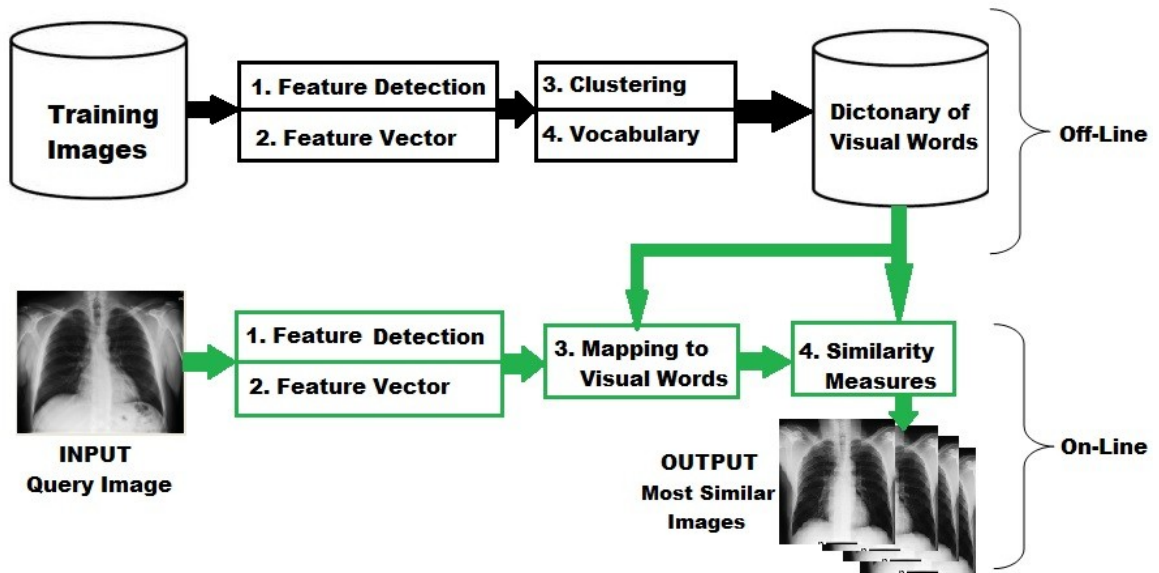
Training Images

1. Feature Detection
2. Feature Vector

3. Clustering
4. Vocabulary

Dictonary of Visual Words

Off-Line

1. Feature Detection
2. Feature Vector

3. Mapping to Visual Words

4. Similarity Measures

INPUT
Query Image

OUTPUT
Most Similar Images

On-Line